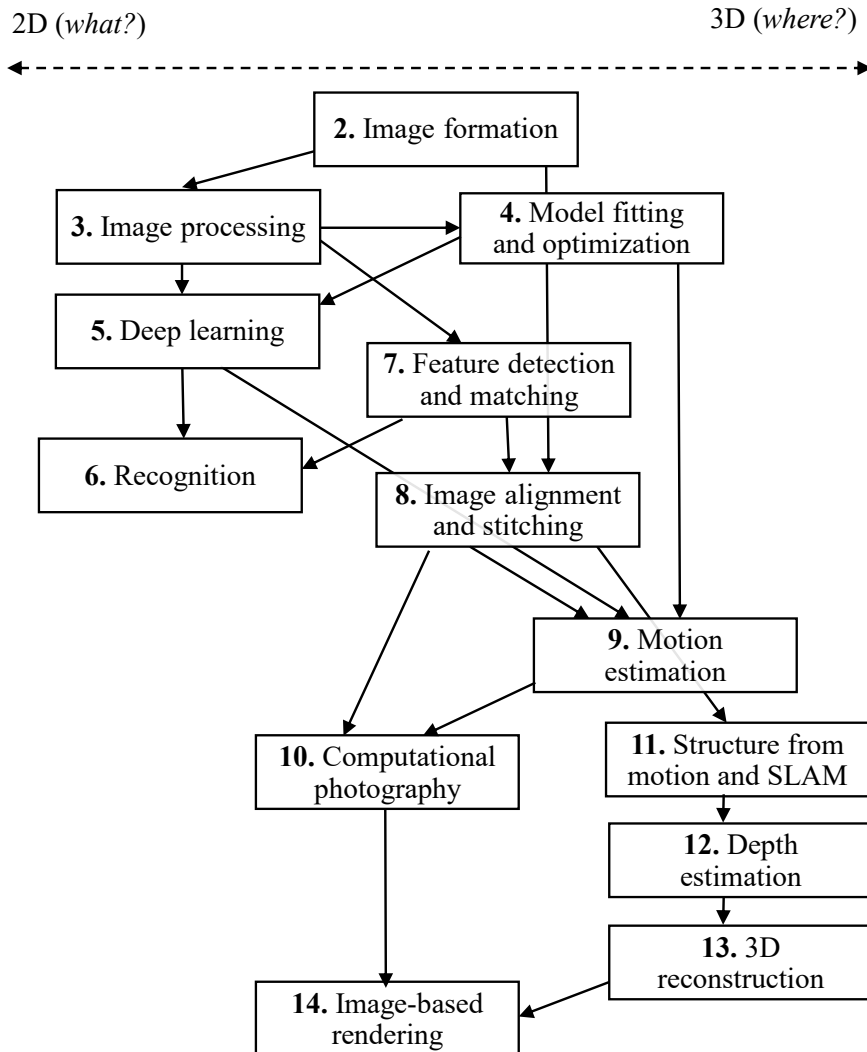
2D (*what?*)

3D (*where?*)

**2.** Image formation

**3.** Image processing

**4.** Model fitting and optimization

**5.** Deep learning

**7.** Feature detection and matching

**6.** Recognition

**8.** Image alignment and stitching

**9.** Motion estimation

**10.** Computational photography

**11.** Structure from motion and SLAM

**12.** Depth estimation

**13.** 3D reconstruction

**14.** Image-based rendering